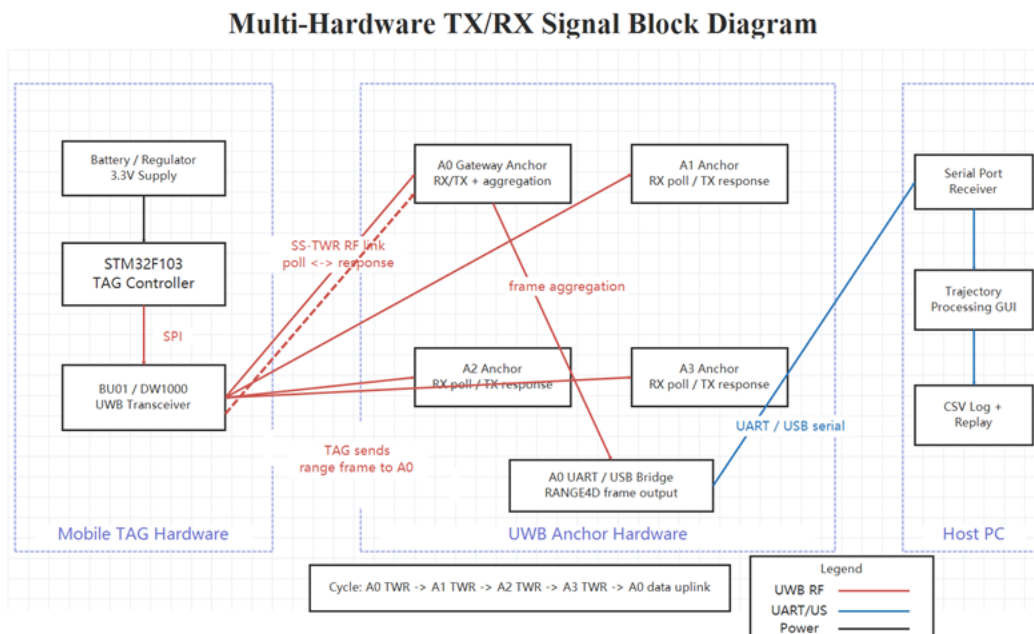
Multi-Hardware TX/RX Signal Block Diagram

Battery / Regulator
3.3V Supply

STM32F103
TAG Controller

SPI

BU01 / DW1000
UWB Transceiver

Mobile TAG Hardware

SS-TWR RF link
poll <-> response

TAG sends
range frame to A0

A0 Gateway Anchor
RX/TX + aggregation

A1 Anchor
RX poll / TX response

frame aggregation

A2 Anchor
RX poll / TX response

A3 Anchor
RX poll / TX response

A0 UART / USB Bridge
RANGE4D frame output

UWB Anchor Hardware

UART / USB serial

Serial Port
Receiver

Trajectory
Processing GUI

CSV Log +
Replay

Host PC

Cycle: A0 TWR -> A1 TWR -> A2 TWR -> A3 TWR -> A0 data uplink

Legend
UWB RF
UART/US
Power